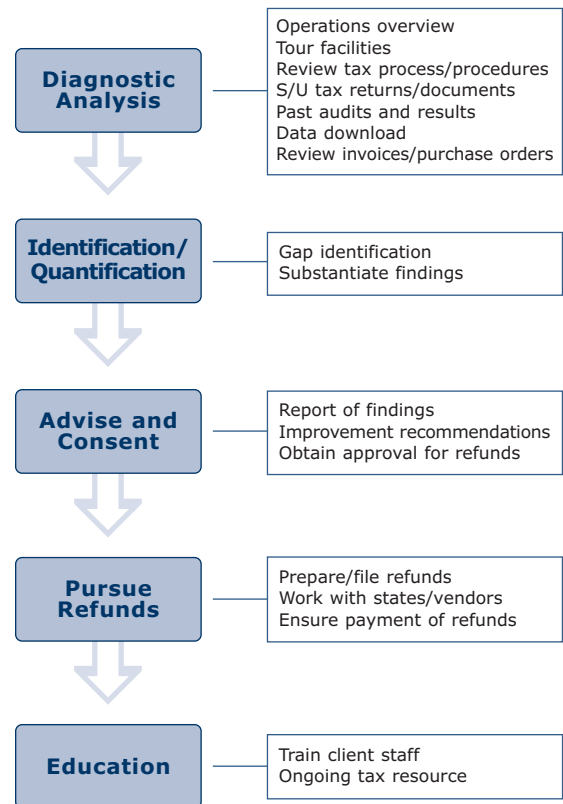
Diagnostic Analysis

Operations overview
Tour facilities
Review tax process/procedures
S/U tax returns/documents
Past audits and results
Data download
Review invoices/purchase orders

Identification/ Quantification

Gap identification
Substantiate findings

Advise and Consent

Report of findings
Improvement recommendations
Obtain approval for refunds

Pursue Refunds

Prepare/file refunds
Work with states/vendors
Ensure payment of refunds

Education

Train client staff
Ongoing tax resource